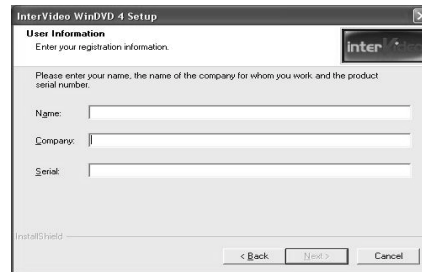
InterVideo WinDVD 4 Setup

User Information
Enter your registration information.

inter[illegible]

Please enter your name, the name of the company for whom you work and the product serial number.

Name:

Company:

Serial:

InstallShield

< Back

Next >

Cancel